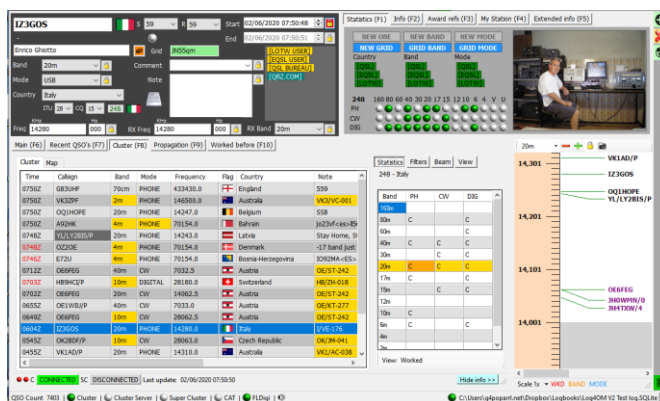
IZ3GOS | S 59 | R 59 | Start 02/06/2020 07:50:48 | End 02/06/2020 07:50:51

Enrico Ghetto | Grid JN55qm | [LOTW USER] [EQSL USER] [QSL BUREAU] [QRZ.COM]

Band 20m | Comment
Mode USB | Note
Country Italy | ITU 28 | CQ 15 | 248
Freq 14280 | RX Freq 14280 | RX Band 20m

Statistics (F1) | Info (F2) | Award refs (F3) | My Station (F4) | Extended info (F5)

NEW ONE | NEW BAND | NEW MODE
NEW GRID | GRID BAND | GRID MODE
Country | Band | Mode
[QSL] [EQSL] [LOTW] | [QSL] [EQSL] [LOTW] | [QSL] [EQSL] [LOTW]

248 | 160 80 60 40 30 20 17 15 12 10 6 4 V U
PH
CW
DIG

Main (F6) | Recent QSO's (F7) | Cluster (F8) | Propagation (F9) | Worked before (F10)

Cluster | Map

| Time | Callsign | Band | Mode | Frequency | Flag | Country | Note |
|---|---|---|---|---|---|---|---|
| 0750Z | GB3UHF | 70cm | PHONE | 433430.0 | | England | 559 |
| 0750Z | VK3ZPF | 2m | PHONE | 146500.0 | | Australia | VK3/VC-001 |
| 0750Z | OQ1HOPE | 20m | PHONE | 14247.0 | | Belgium | 558 |
| 0750Z | A92HK | 4m | PHONE | 70154.0 | | Bahrain | js23vf<es>IE |
| 0750Z | YL/LY2BIS/P | 20m | PHONE | 14243.0 | | Latvia | Stay Home, S |
| 0748Z | OZ2OE | 4m | PHONE | 70154.0 | | Denmark | -17 band just |
| 0746Z | E72U | 4m | PHONE | 70154.0 | | Bosnia-Herzegovina | IO92MA<ES> |
| 0712Z | OE6FEG | 40m | CW | 7032.5 | | Austria | OE/ST-242 |
| 0703Z | HB9HCI/P | 10m | DIGITAL | 28180.0 | | Switzerland | HB/ZH-018 |
| 0702Z | OE6FEG | 20m | CW | 14062.5 | | Austria | OE/ST-242 |
| 0655Z | OE1WBL/P | 40m | CW | 7033.0 | | Austria | OE/KT-277 |
| 0649Z | OE6FEG | 30m | CW | 10116.0 | | Austria | OE/ST-242 |
| 0604Z | IZ3GOS | 20m | PHONE | 14280.0 | | Italy | I/VE-176 |
| 0545Z | OK2BDF/P | 10m | CW | 28063.0 | | Czech Republic | OK/JM-041 |
| 0455Z | VK1AD/P | 20m | PHONE | 14310.0 | | Australia | VK1/AC-038 |

Statistics | Filters | Beam | View
248 - Italy

| Band | PH | CW | DIG |
|---|---|---|---|
| 160m | | | |
| 80m | C | | C |
| 60m | | | C |
| 40m | C | C | C |
| 30m | | C | C |
| 20m | C | C | C |
| 17m | C | | |
| 15m | | C | C |
| 12m | | | |
| 10m | C | | |
| 6m | C | | C |
| 4m | | | |

View: Worked

20m
14,301 | VK1AD/P
IZ3GOS
OQ1HOPE
YL/LY2BIS/P
14,201
14,101
OE6FEG
JH0WHN/0
JH4TXW/4
14,001

Scale 1x | WKD BAND MODE

C | CONNECTED | SC | DISCONNECTED | Last update: 02/06/2020 07:50:50 | Hide info >>

QSO Count 7403 | Cluster | Cluster Server | Super Cluster | CAT | FLDigi | C:\Users\q4popaml.net\Dropbox\Logbooks\Log4OM V2 Test log.SQLite